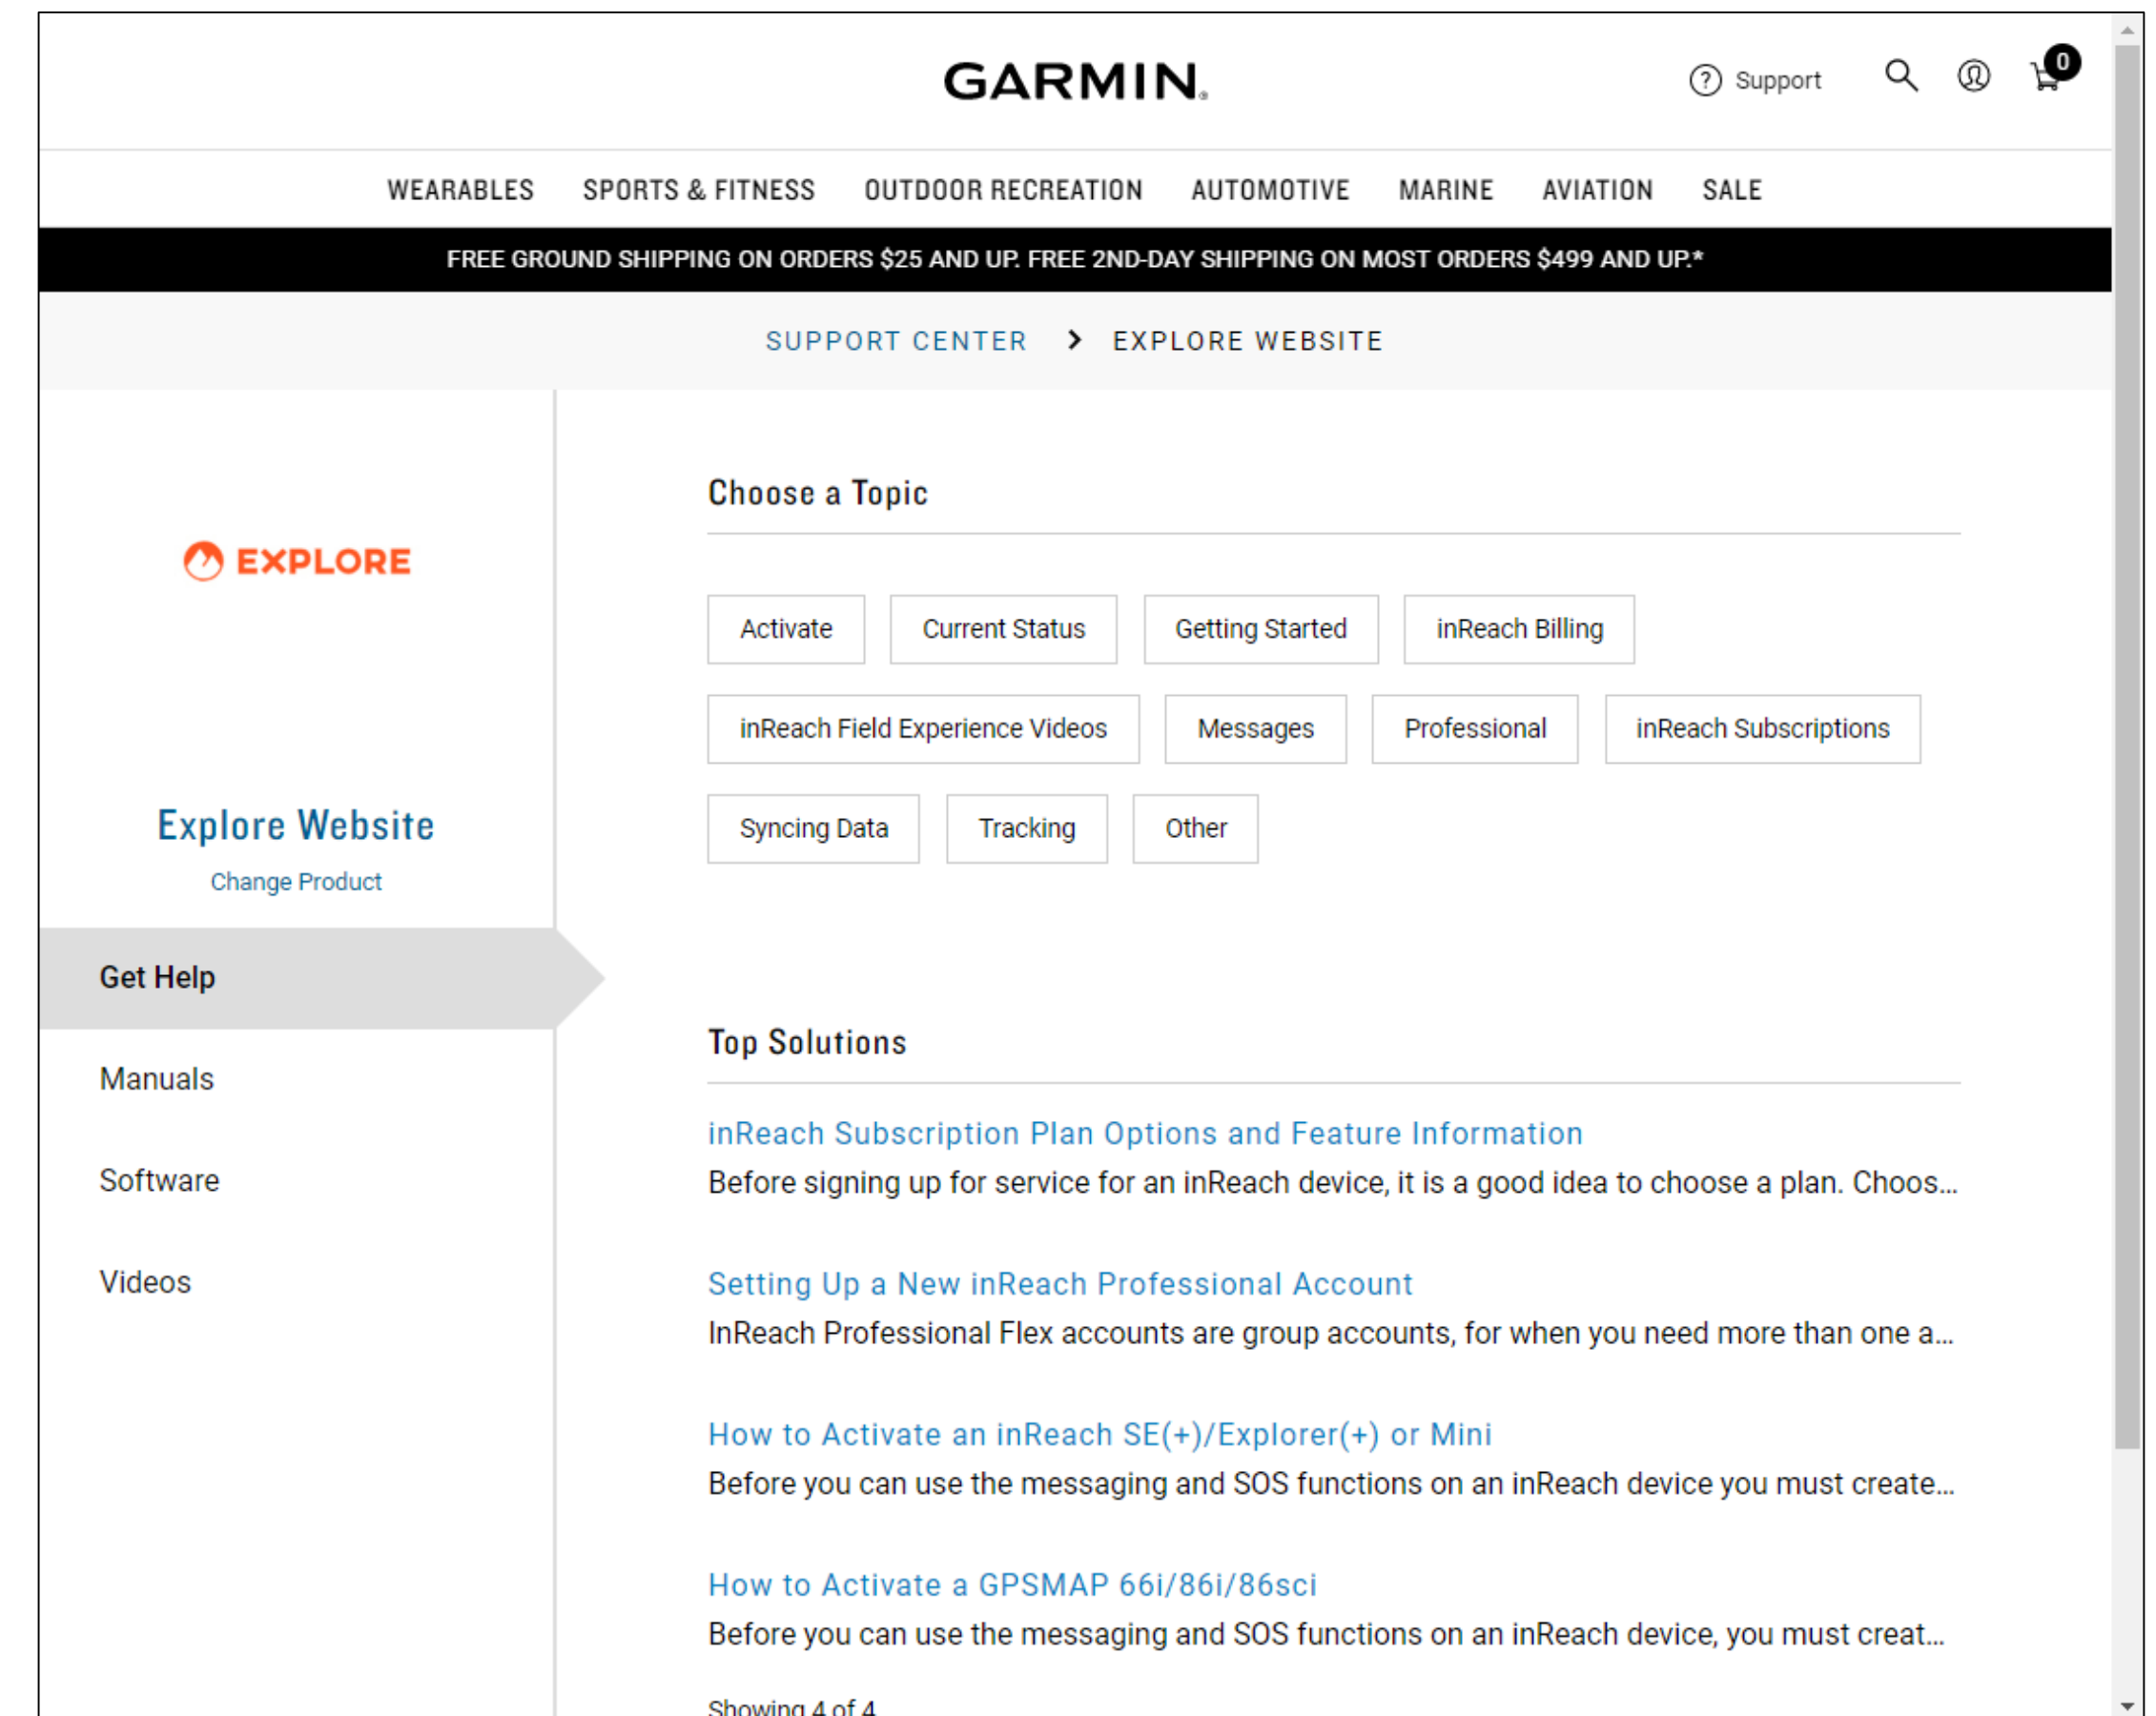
GARMIN.

Support

0

WEARABLES SPORTS & FITNESS OUTDOOR RECREATION AUTOMOTIVE MARINE AVIATION SALE

FREE GROUND SHIPPING ON ORDERS $25 AND UP. FREE 2ND-DAY SHIPPING ON MOST ORDERS $499 AND UP.*

SUPPORT CENTER > EXPLORE WEBSITE

EXPLORE

Explore Website

Change Product

Get Help

Manuals

Software

Videos

Choose a Topic

Activate | Current Status | Getting Started | inReach Billing | inReach Field Experience Videos | Messages | Professional | inReach Subscriptions | Syncing Data | Tracking | Other

Top Solutions

inReach Subscription Plan Options and Feature Information
Before signing up for service for an inReach device, it is a good idea to choose a plan. Choos...

Setting Up a New inReach Professional Account
InReach Professional Flex accounts are group accounts, for when you need more than one a...

How to Activate an inReach SE(+)/Explorer(+) or Mini
Before you can use the messaging and SOS functions on an inReach device you must create...

How to Activate a GPSMAP 66i/86i/86sci
Before you can use the messaging and SOS functions on an inReach device, you must creat...

Showing 4 of 4